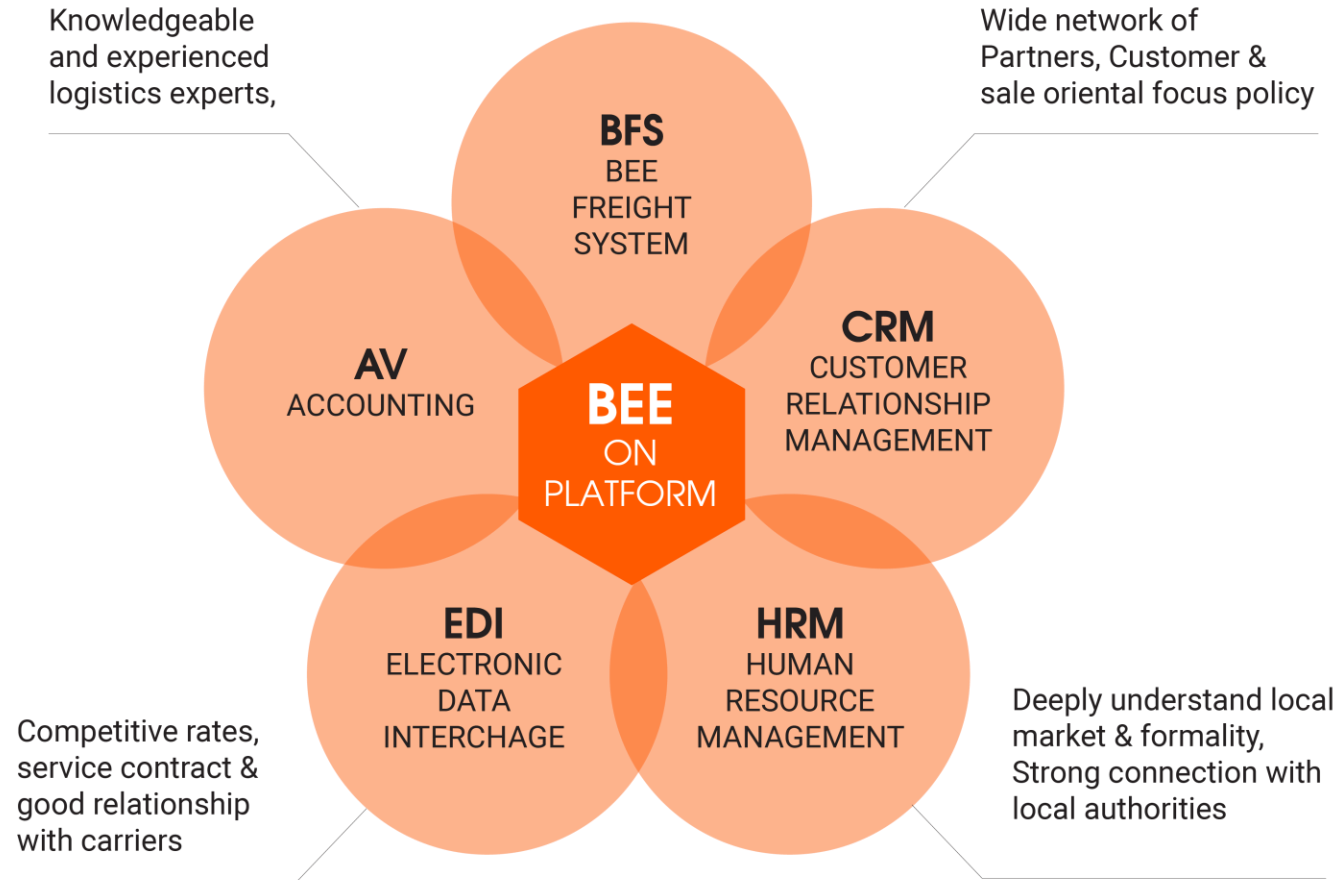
Knowledgeable and experienced logistics experts,

Wide network of Partners, Customer & sale oriental focus policy

BFS
BEE
FREIGHT
SYSTEM

AV
ACCOUNTING

CRM
CUSTOMER
RELATIONSHIP
MANAGEMENT

BEE
ON
PLATFORM

EDI
ELECTRONIC
DATA
INTERCHAGE

HRM
HUMAN
RESOURCE
MANAGEMENT

Competitive rates, service contract & good relationship with carriers

Deeply understand local market & formality, Strong connection with local authorities